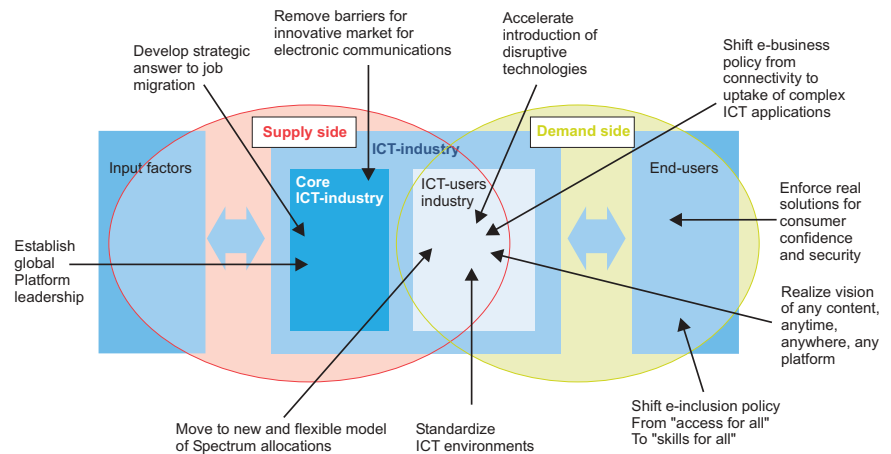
Remove barriers for innovative market for electronic communications

Accelerate introduction of disruptive technologies

Shift e-business policy from connectivity to uptake of complex ICT applications

Develop strategic answer to job migration

Supply side

Demand side

ICT-industry

Input factors

Core ICT-industry

ICT-users industry

End-users

Enforce real solutions for consumer confidence and security

Establish global Platform leadership

Realize vision of any content, anytime, anywhere, any platform

Shift e-inclusion policy From "access for all" To "skills for all"

Move to new and flexible model of Spectrum allocations

Standardize ICT environments